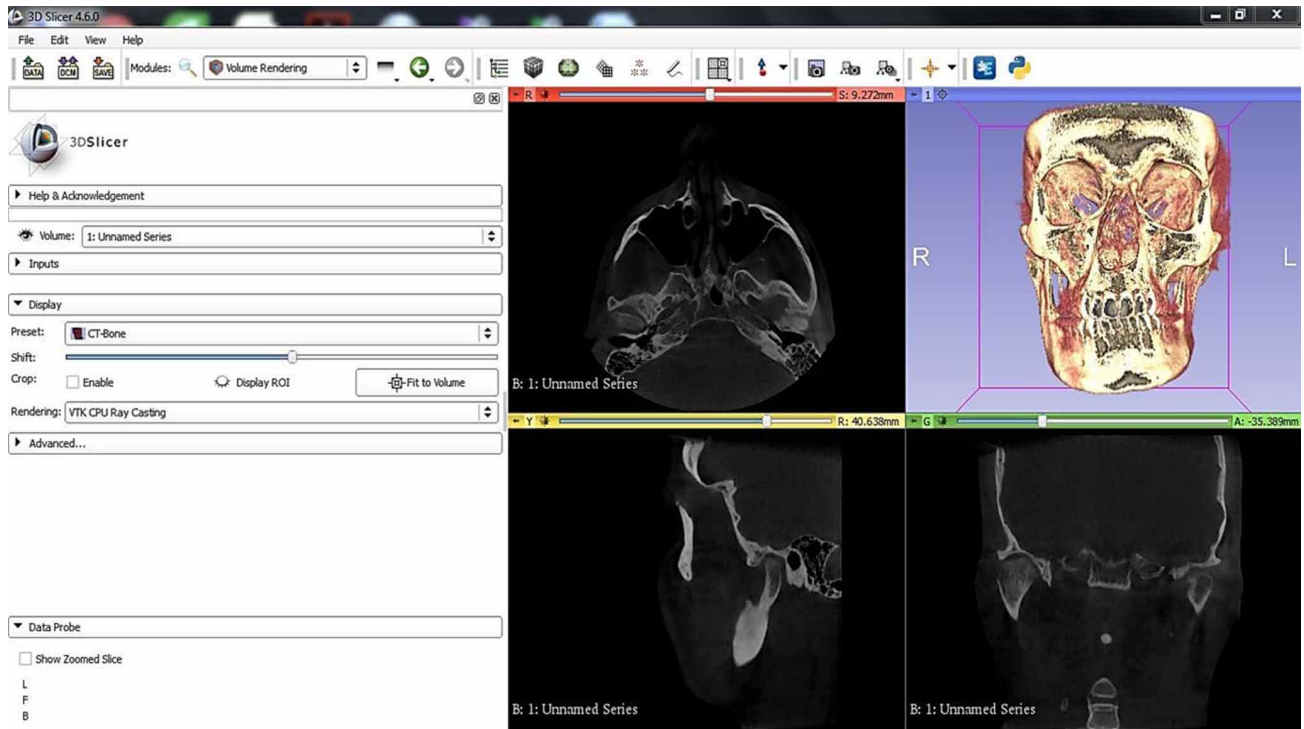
3D Slicer 4.6.0

File Edit View Help

DATA DCM SAVE Modules: Volume Rendering

3DSlicer

Help & Acknowledgement

Volume: 1: Unnamed Series

Inputs

Display

Preset: CT-Bone

Shift:

Crop: Enable Display ROI Fit to Volume

Rendering: VTK CPU Ray Casting

Advanced...

Data Probe

Show Zoomed Slice

L
F
B

R S: 9.272mm

B: 1: Unnamed Series

1

R

L

Y R: 40.638mm

B: 1: Unnamed Series

G A: -35.389mm

B: 1: Unnamed Series